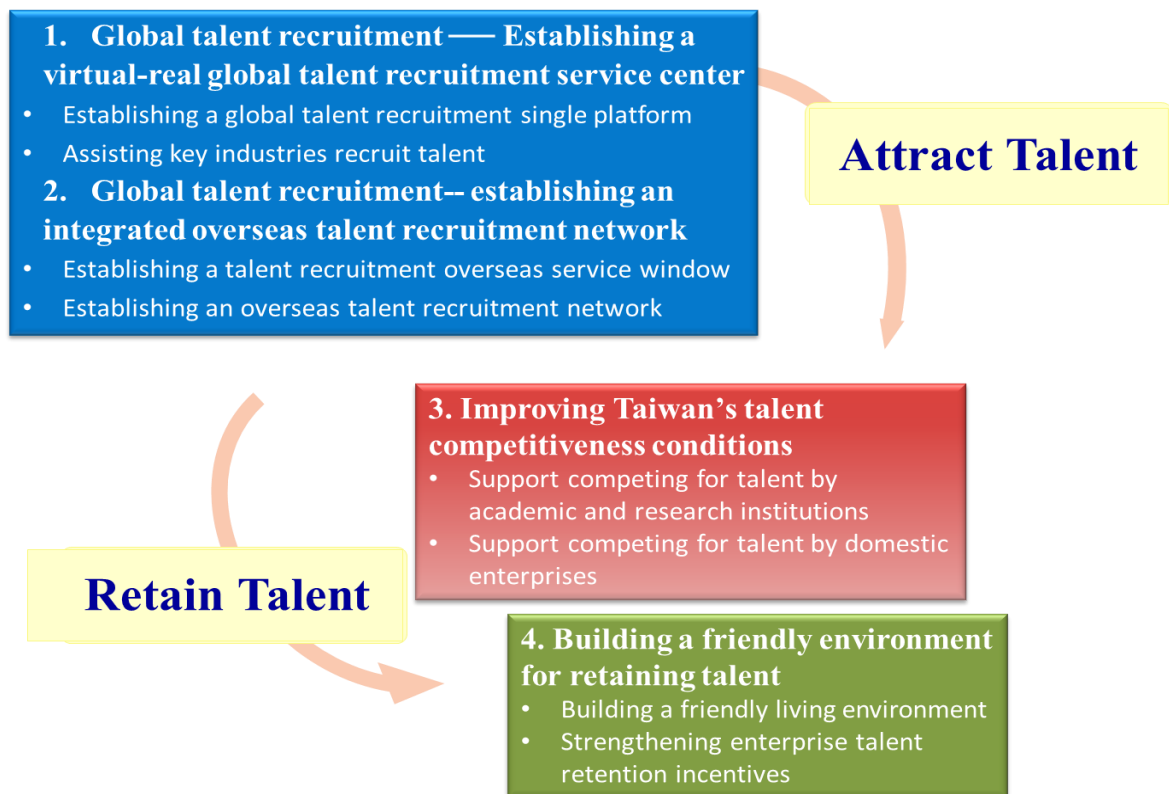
1. Global talent recruitment — Establishing a virtual-real global talent recruitment service center

- Establishing a global talent recruitment single platform
- Assisting key industries recruit talent

2. Global talent recruitment-- establishing an integrated overseas talent recruitment network

- Establishing a talent recruitment overseas service window
- Establishing an overseas talent recruitment network

Attract Talent

3. Improving Taiwan's talent competitiveness conditions

- Support competing for talent by academic and research institutions
- Support competing for talent by domestic enterprises

Retain Talent

4. Building a friendly environment for retaining talent

- Building a friendly living environment
- Strengthening enterprise talent retention incentives